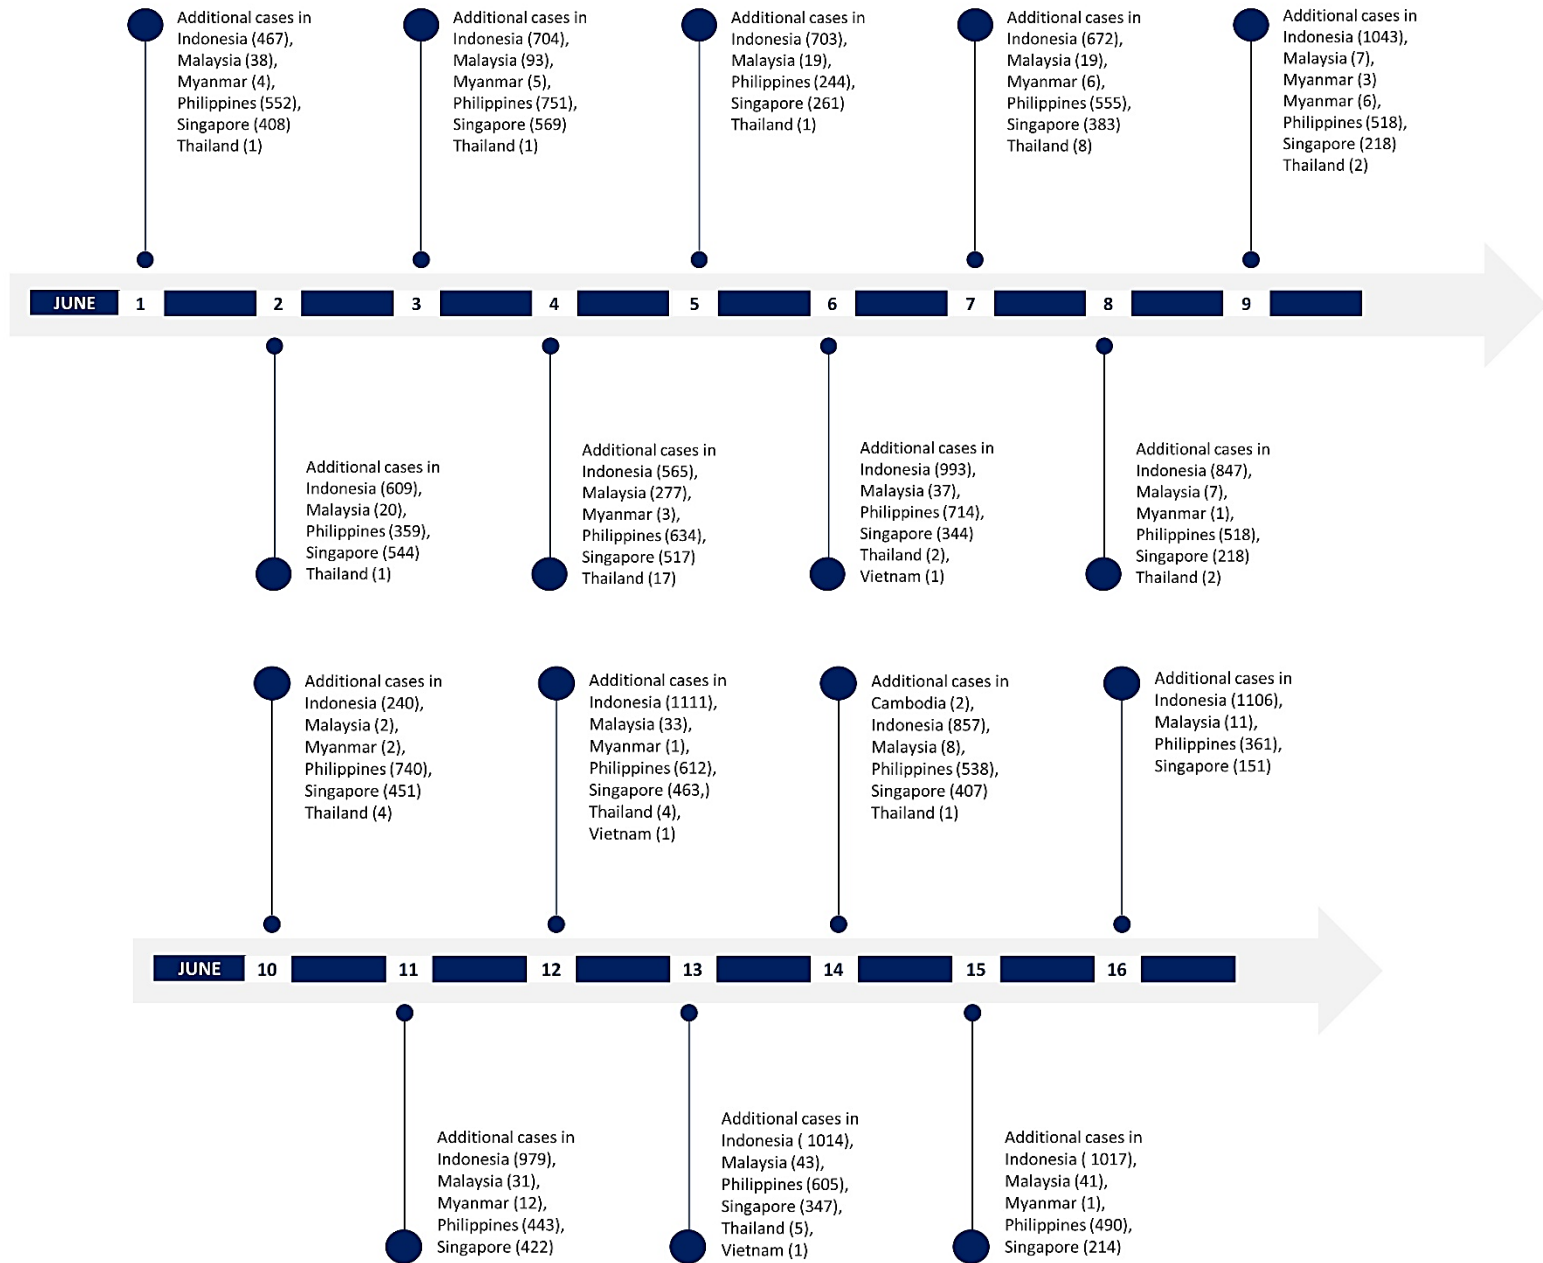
Additional cases in Indonesia (467), Malaysia (38), Myanmar (4), Philippines (552), Singapore (408) Thailand (1)

Additional cases in Indonesia (704), Malaysia (93), Myanmar (5), Philippines (751), Singapore (569) Thailand (1)

Additional cases in Indonesia (703), Malaysia (19), Philippines (244), Singapore (261) Thailand (1)

Additional cases in Indonesia (672), Malaysia (19), Myanmar (6), Philippines (555), Singapore (383) Thailand (8)

Additional cases in Indonesia (1043), Malaysia (7), Myanmar (3) Myanmar (6), Philippines (518), Singapore (218) Thailand (2)

JUNE 1 2 3 4 5 6 7 8 9

Additional cases in Indonesia (609), Malaysia (20), Philippines (359), Singapore (544) Thailand (1)

Additional cases in Indonesia (565), Malaysia (277), Myanmar (3), Philippines (634), Singapore (517) Thailand (17)

Additional cases in Indonesia (993), Malaysia (37), Philippines (714), Singapore (344) Thailand (2), Vietnam (1)

Additional cases in Indonesia (847), Malaysia (7), Myanmar (1), Philippines (518), Singapore (218) Thailand (2)

Additional cases in Indonesia (240), Malaysia (2), Myanmar (2), Philippines (740), Singapore (451) Thailand (4)

Additional cases in Indonesia (1111), Malaysia (33), Myanmar (1), Philippines (612), Singapore (463,) Thailand (4), Vietnam (1)

Additional cases in Cambodia (2), Indonesia (857), Malaysia (8), Philippines (538), Singapore (407) Thailand (1)

Additional cases in Indonesia (1106), Malaysia (11), Philippines (361), Singapore (151)

JUNE 10 11 12 13 14 15 16

Additional cases in Indonesia (979), Malaysia (31), Myanmar (12), Philippines (443), Singapore (422)

Additional cases in Indonesia ( 1014), Malaysia (43), Philippines (605), Singapore (347), Thailand (5), Vietnam (1)

Additional cases in Indonesia ( 1017), Malaysia (41), Myanmar (1), Philippines (490), Singapore (214)